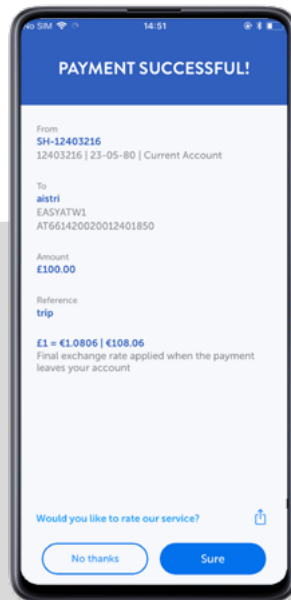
No SIM 14:51

PAYMENT SUCCESSFUL!

From
SH-12403216
12403216 | 23-05-80 | Current Account

To
aistri
EASYATW1
AT661420020012401850

Amount
£100.00

Reference
trip

£1 = €1.0806 | €108.06
Final exchange rate applied when the payment leaves your account

Would you like to rate our service?

No thanks

Sure